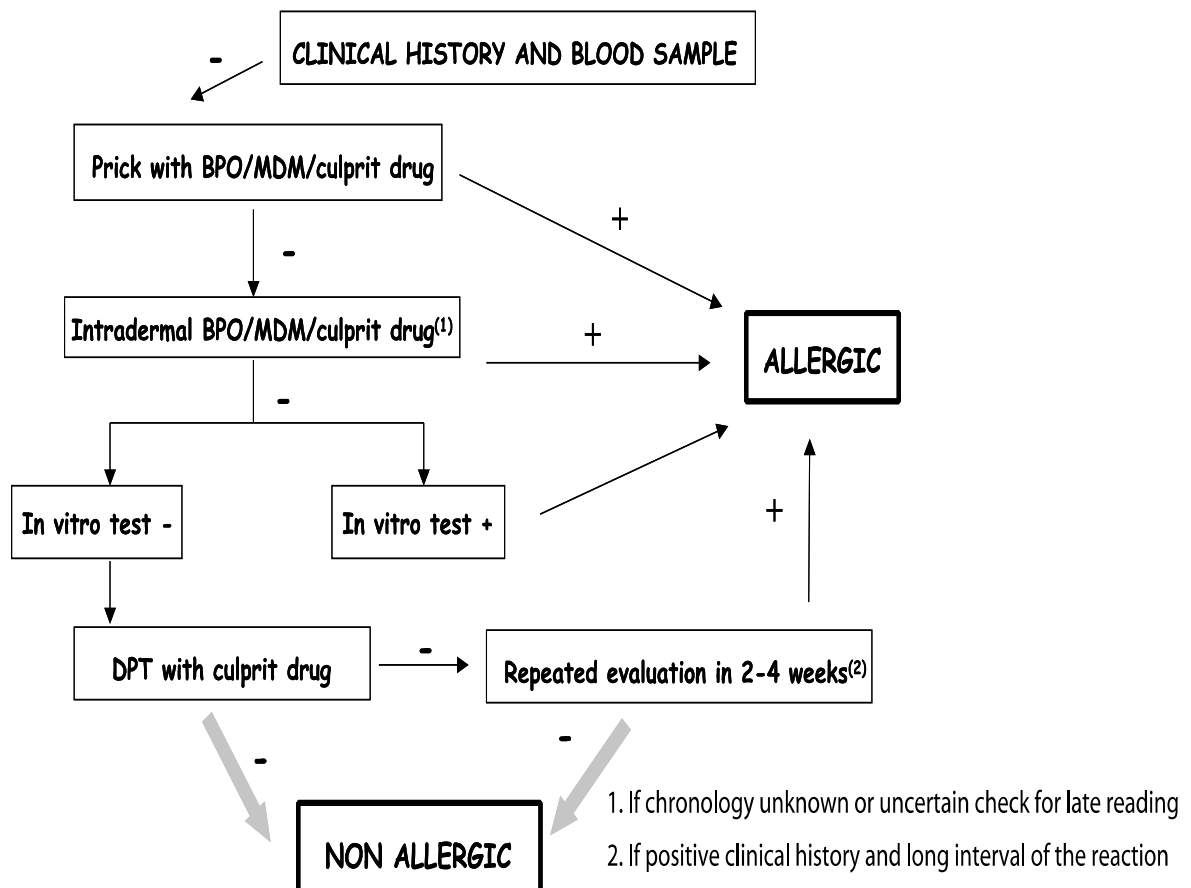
CLINICAL HISTORY AND BLOOD SAMPLE

-

Prick with BPO/MDM/culprit drug

+

-

Intradermal BPO/MDM/culprit drug$^{(1)}$

+

ALLERGIC

-

In vitro test -

In vitro test +

+

DPT with culprit drug

-

Repeated evaluation in 2-4 weeks$^{(2)}$

-

-

NON ALLERGIC

1. If chronology unknown or uncertain check for late reading
2. If positive clinical history and long interval of the reaction